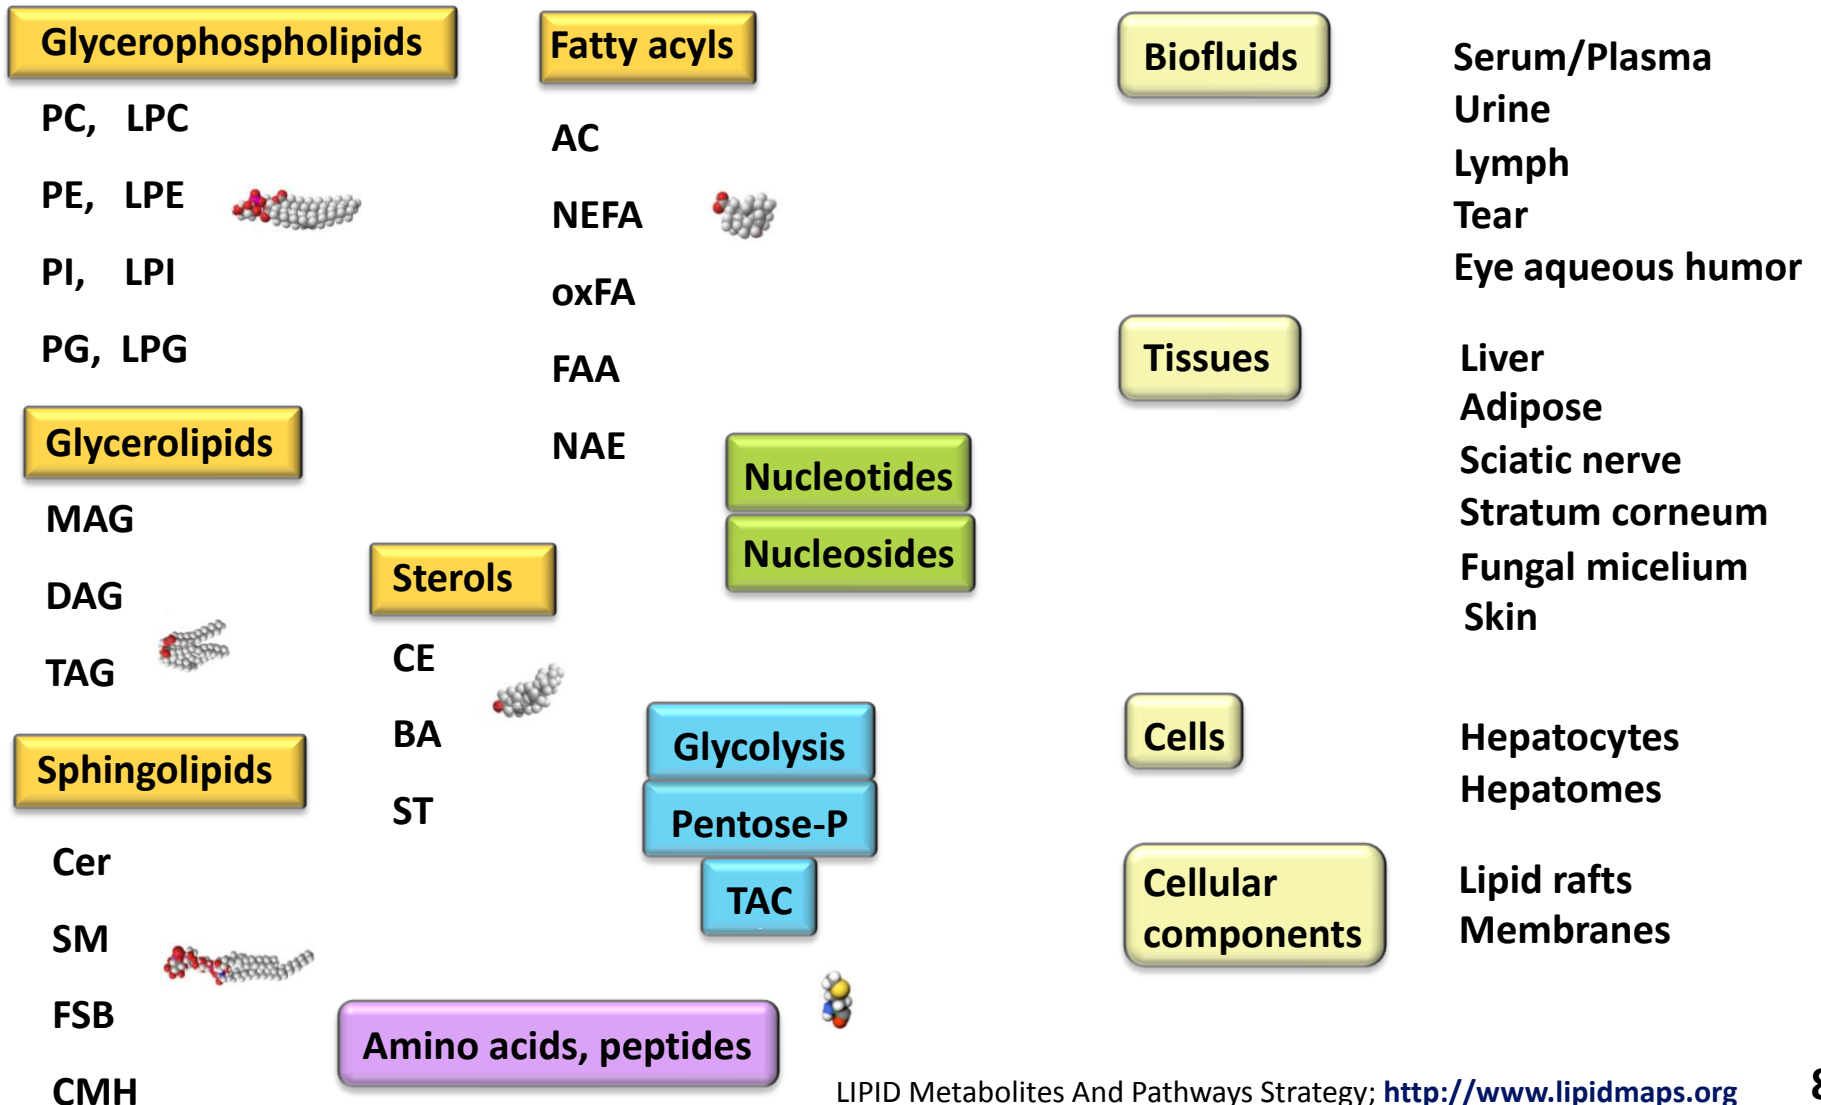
Glycerophospholipids

PC, LPC

PE, LPE

PI, LPI

PG, LPG

Glycerolipids

MAG

DAG

TAG

Sphingolipids

Cer

SM

FSB

CMH

Fatty acyls

AC

NEFA

oxFA

FAA

NAE

Sterols

CE

BA

ST

Nucleotides

Nucleosides

Glycolysis

Pentose-P

TAC

Amino acids, peptides

Biofluids

Serum/Plasma
Urine
Lymph
Tear
Eye aqueous humor

Tissues

Liver
Adipose
Sciatic nerve
Stratum corneum
Fungal micelium
Skin

Cells

Hepatocytes
Hepatomes

Cellular components

Lipid rafts
Membranes

LIPID Metabolites And Pathways Strategy; http://www.lipidmaps.org

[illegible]